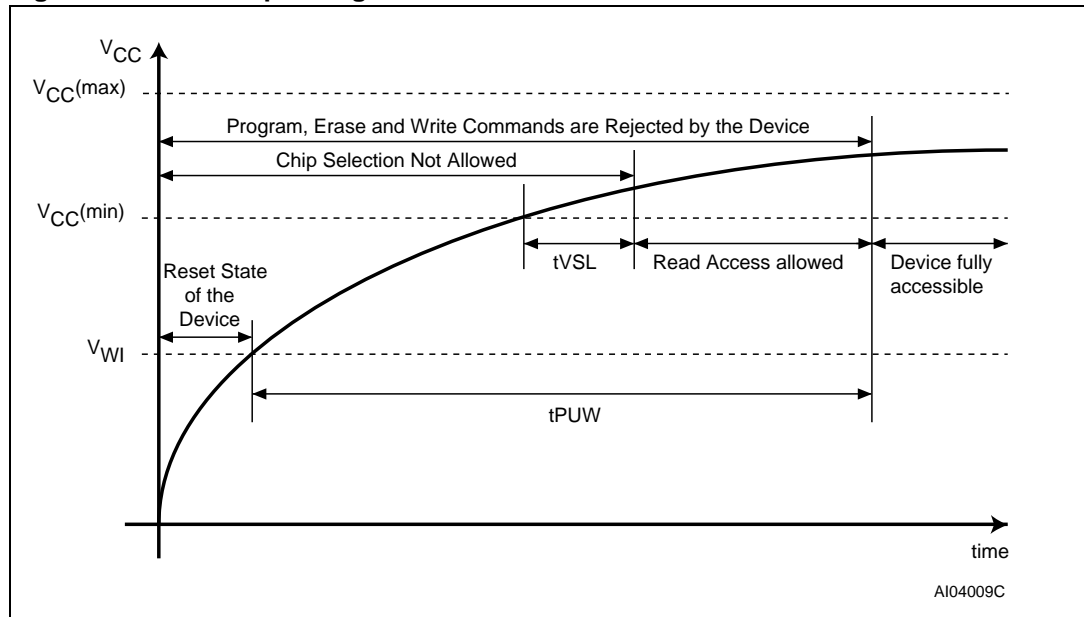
$V_{CC}$

$V_{CC}$(max)

Program, Erase and Write Commands are Rejected by the Device

Chip Selection Not Allowed

$V_{CC}$(min)

Reset State of the Device

tVSL

Read Access allowed

Device fully accessible

$V_{WI}$

tPUW

time

AI04009C